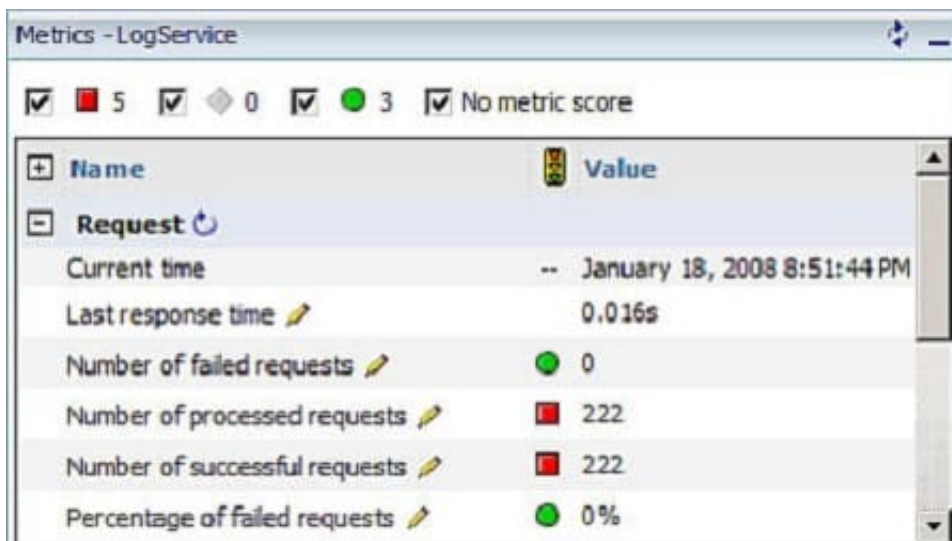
Metrics - LogService

5 0 3 No metric score

| Name | | Value |
|---|---|---|
| Request | | |
| Current time | -- | January 18, 2008 8:51:44 PM |
| Last response time | | 0.016s |
| Number of failed requests | | 0 |
| Number of processed requests | | 222 |
| Number of successful requests | | 222 |
| Percentage of failed requests | | 0% |